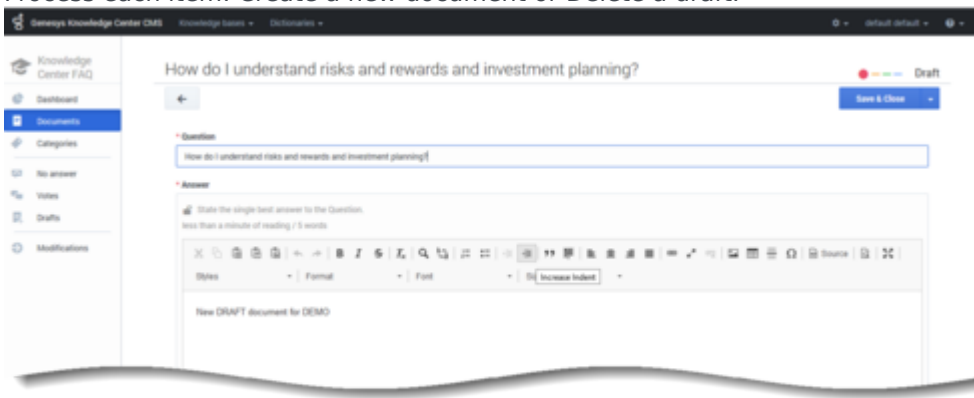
Genesys Knowledge Center CMS Knowledge bases ▾ Dictionaries ▾

default default ▾

Knowledge Center FAQ

Dashboard

Documents

Categories

No answer

Votes

Drafts

Modifications

How do I understand risks and rewards and investment planning?

Draft

←

Save & Close

* Question

How do I understand risks and rewards and investment planning?

* Answer

State the single best answer to the Question.

less than a minute of reading / 5 words

Source

Styles

Format

Font

Increase Indent

New DRAFT document for DEMO